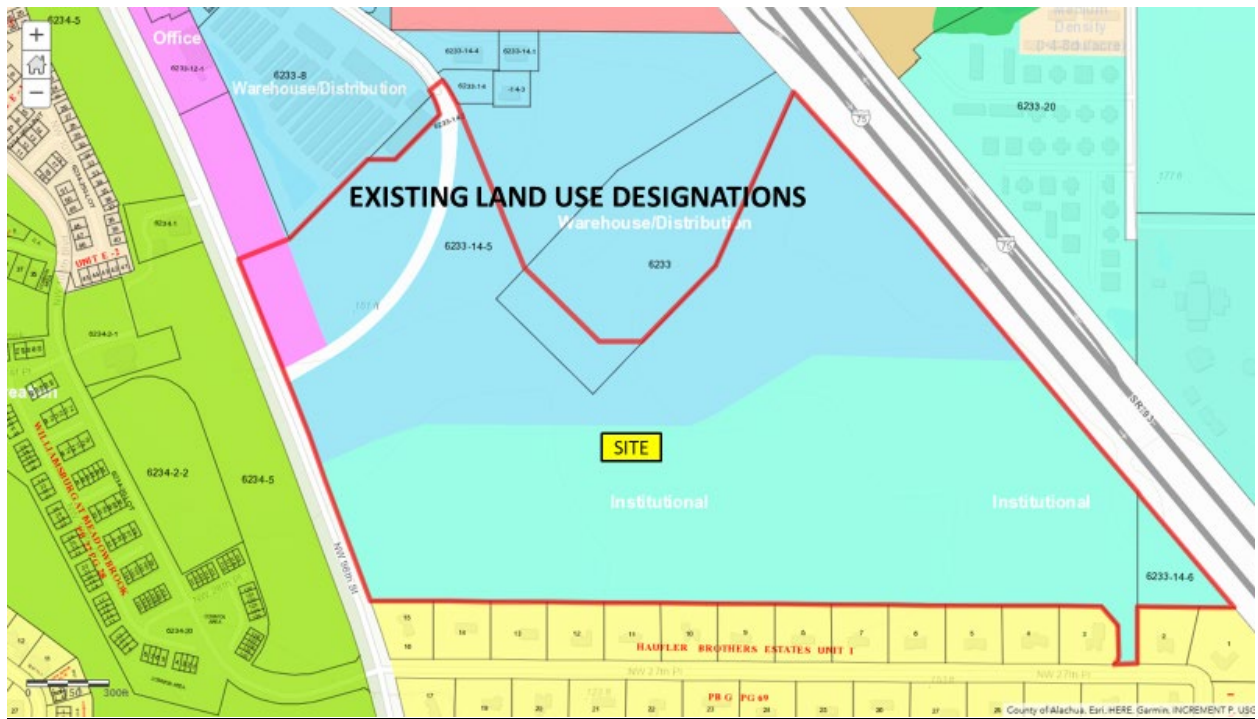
+
−
6234-5
Office
6233-8
Warehouse/Distribution
6233-14-4
6233-14-1
6233-14-3
75
Medium Density
6233-20
EXISTING LAND USE DESIGNATIONS
Warehouse/Distribution
6233-14-5
6233
75
UNIT E-2
6234-2-1
WILLIAMSBURG AT MEADOWBROOK
6234-2-2
6234-5
SITE
SR 93
Institutional
Institutional
NW 98th St
6233-14-6
HAUFLER BROTHERS ESTATES UNIT 1
NW 27th Pl
PB G PG 69
0 150 300ft
County of Alachua, Esri, HERE, Garmin, INCREMENT P, USG